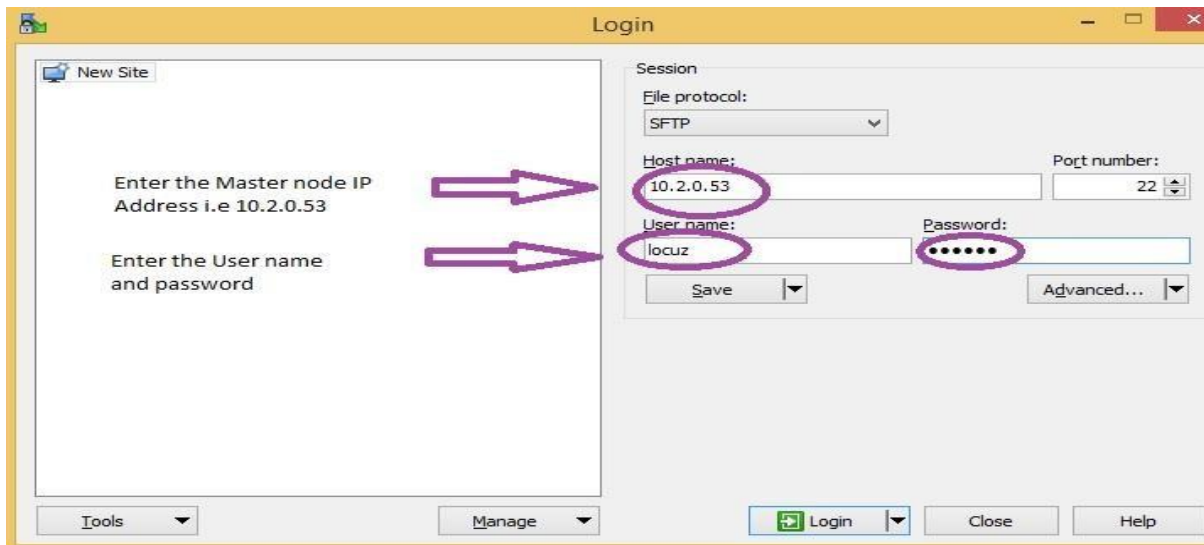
Login

New Site

Enter the Master node IP Address i.e 10.2.0.53

Enter the User name and password

Session
File protocol:
SFTP
Host name:
10.2.0.53
Port number:
22
User name:
locuz
Password:
••••••
Save
Advanced...

Tools
Manage
Login
Close
Help